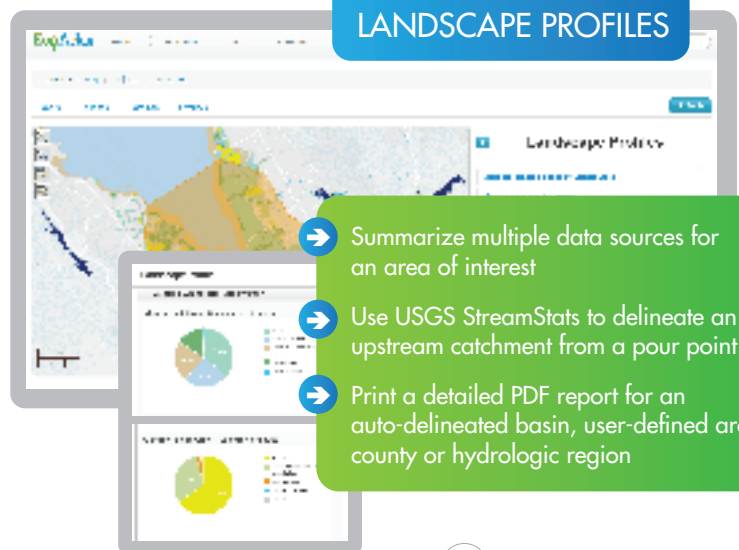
LANDSCAPE PROFILES

Landscape Profiles

Summarize multiple data sources for an area of interest

Use USGS StreamStats to delineate an upstream catchment from a pour point

Print a detailed PDF report for an auto-delineated basin, user-defined ar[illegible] county or hydrologic region